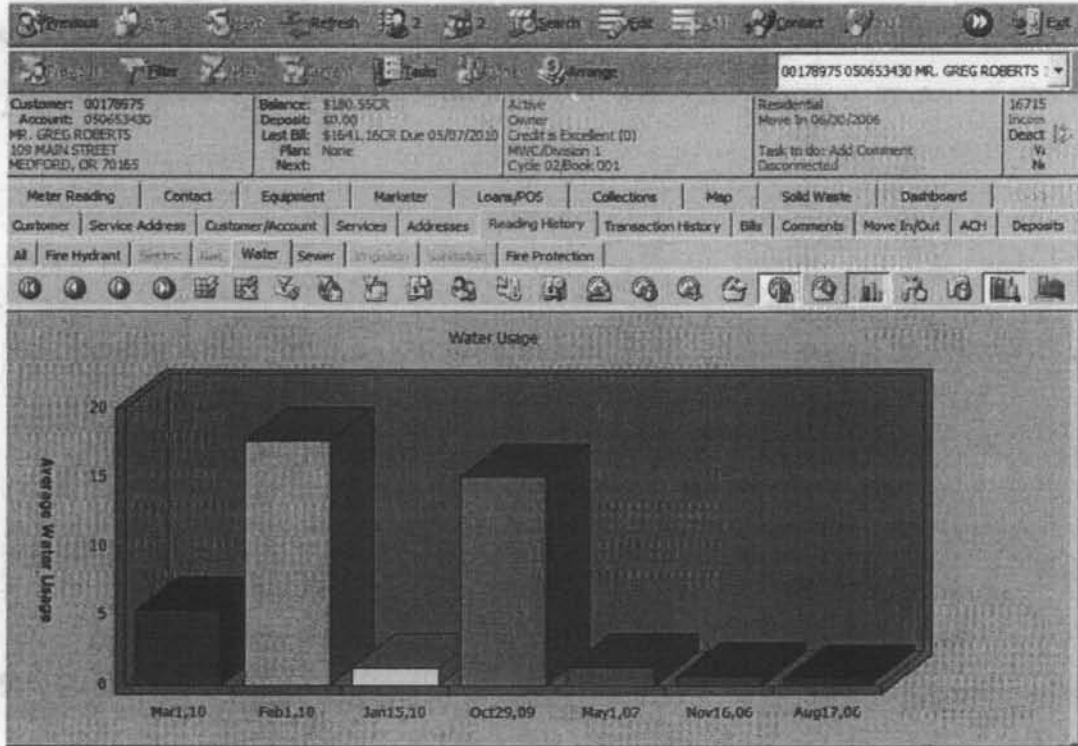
Previous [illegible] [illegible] Refresh 2 2 Search Edit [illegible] Contact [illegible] Exit

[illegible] Filter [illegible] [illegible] Tasks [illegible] Arrange 00178975 050653430 MR. GREG ROBERTS

Customer: 00178975
Account: 050653430
MR. GREG ROBERTS
109 MAIN STREET
MEDFORD, OR 70165

Balance: $180.55CR
Deposit: $0.00
Last Bill: $1641.16CR Due 05/07/2010
Plan: None
Next:

Active
Owner
Credit is Excellent (0)
MWC/Division 1
Cycle 02/Book 001

Residential
Move In 06/20/2006

Task to do: Add Comment
Disconnected

16715
Incom
Deact
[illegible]
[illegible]

Meter Reading | Contact | Equipment | Marketer | Loans/POS | Collections | Map | Solid Waste | Dashboard

Customer | Service Address | Customer/Account | Services | Addresses | Reading History | Transaction History | Bills | Comments | Move In/Out | ACH | Deposits

All | Fire Hydrant | Electric | Gas | Water | Sewer | Irrigation | Sanitation | Fire Protection

Water Usage

Average Water Usage

20
15
10
5
0

Mar1,10 Feb1,10 Jan15,10 Oct29,09 May1,07 Nov16,06 Aug17,06